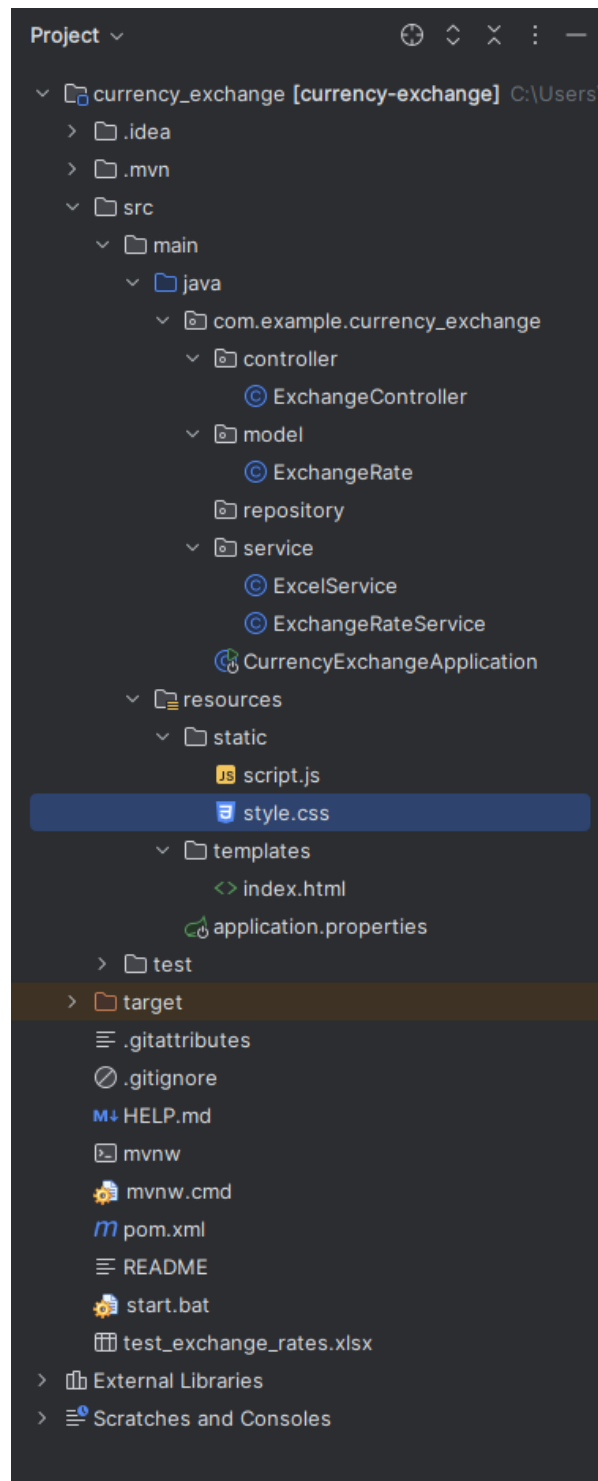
Project

currency_exchange [currency-exchange] C:\Users
.idea
.mvn
src
main
java
com.example.currency_exchange
controller
ExchangeController
model
ExchangeRate
repository
service
ExcelService
ExchangeRateService
CurrencyExchangeApplication
resources
static
script.js
style.css
templates
index.html
application.properties
test
target
.gitattributes
.gitignore
HELP.md
mvnw
mvnw.cmd
pom.xml
README
start.bat
test_exchange_rates.xlsx
External Libraries
Scratches and Consoles